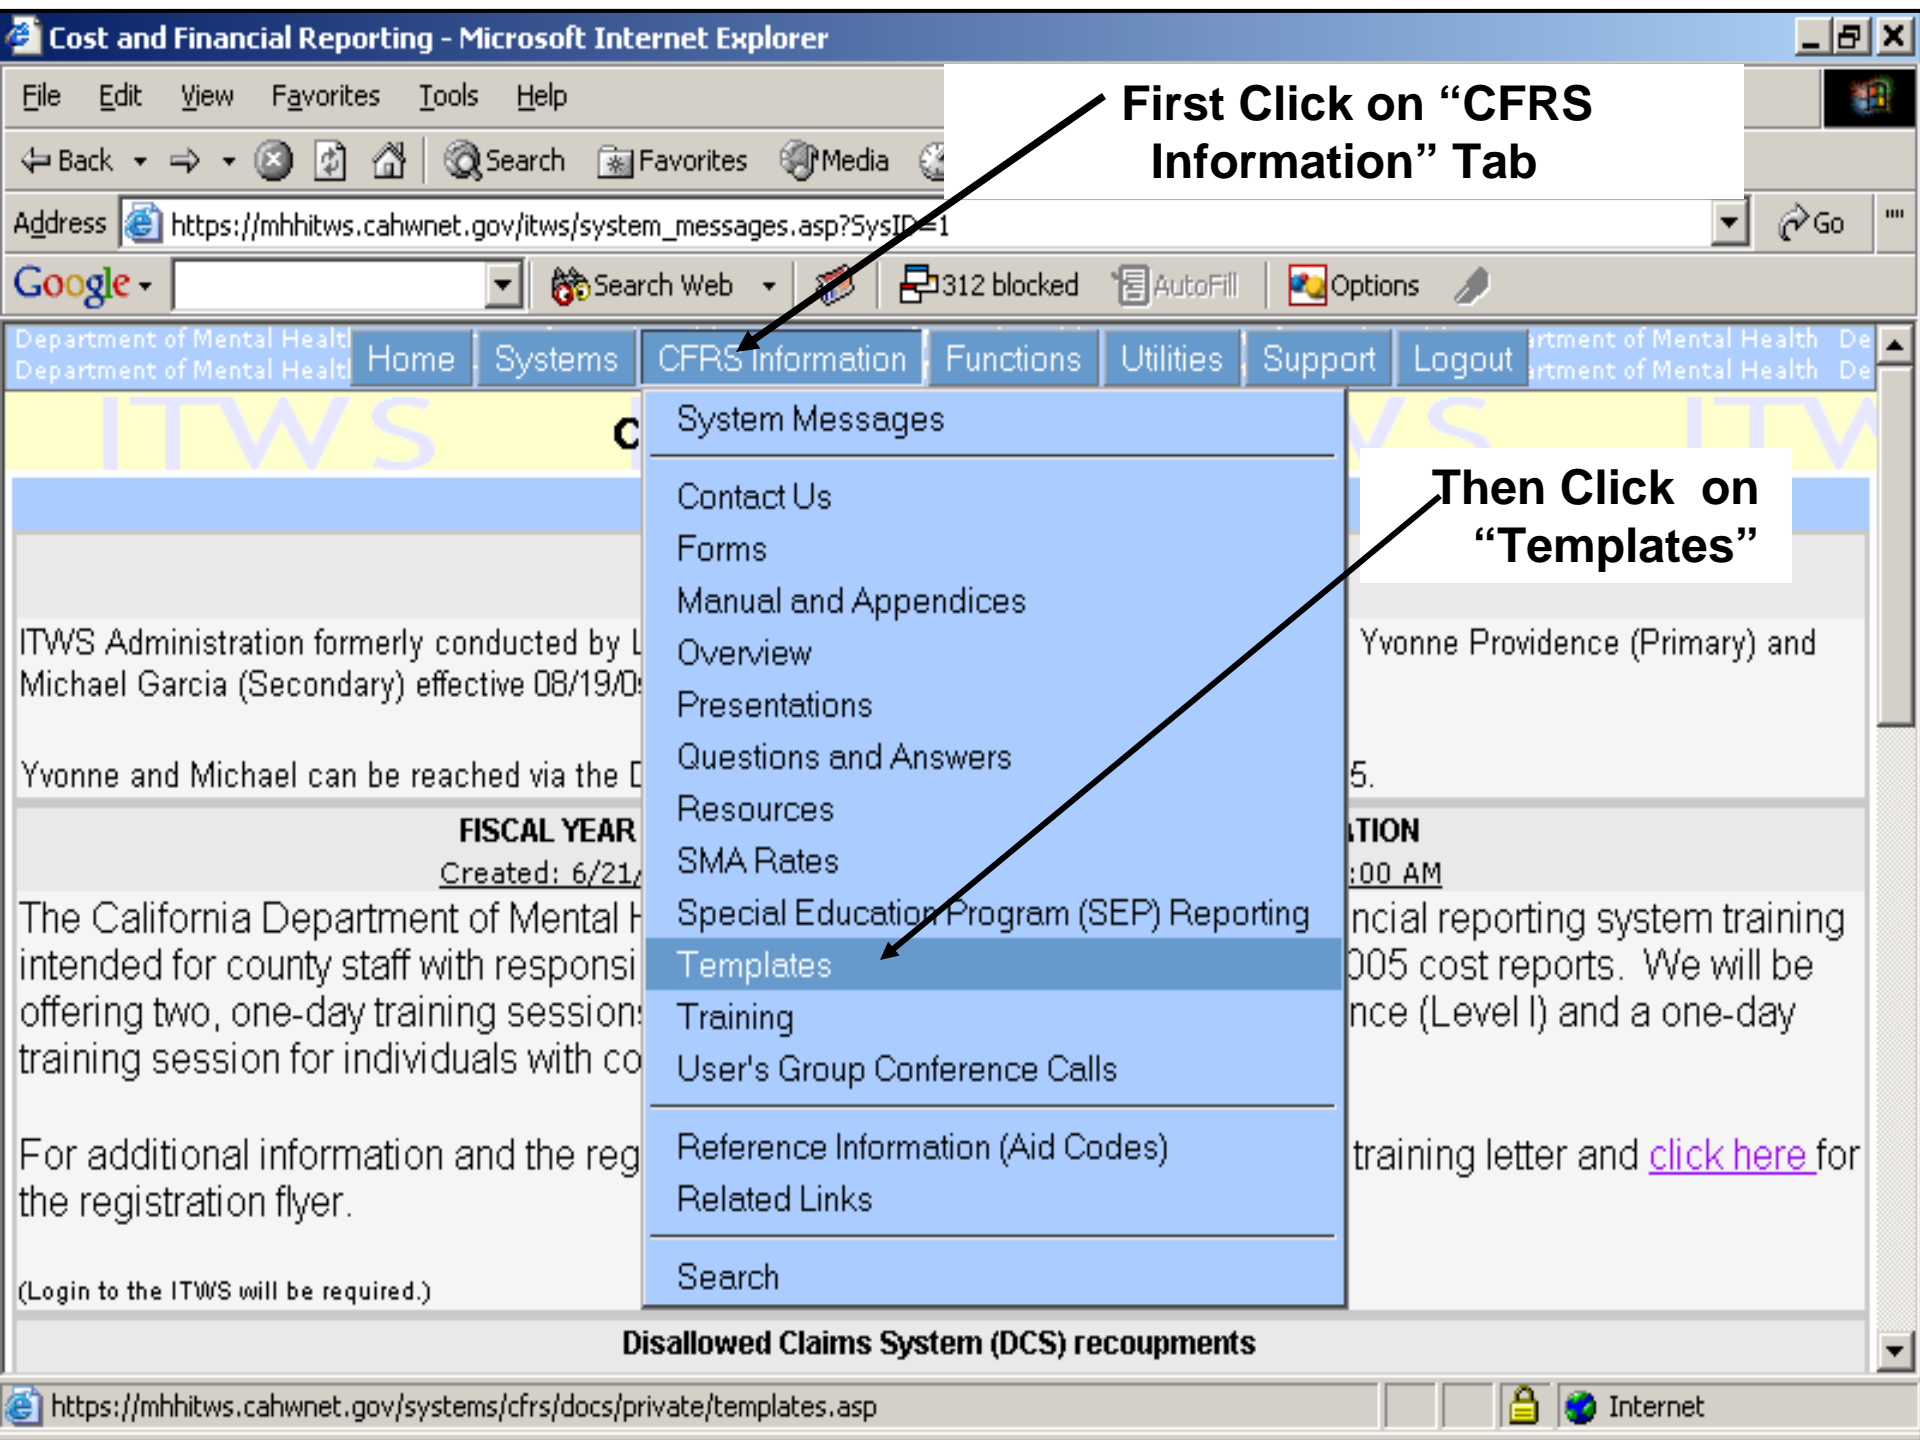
Cost and Financial Reporting - Microsoft Internet Explorer

File Edit View Favorites Tools Help

Back Search Favorites Media

Address https://mhhitws.cahwnet.gov/itws/system_messages.asp?SysID=1 Go

Google Search Web 312 blocked AutoFill Options

First Click on "CFRS Information" Tab

Department of Mental Healt Department of Mental Healt Home Systems CFRS Information Functions Utilities Support Logout artment of Mental Health De artment of Mental Health De

ITWS ITW

System Messages

Contact Us
Forms
Manual and Appendices
Overview
Presentations
Questions and Answers
Resources
SMA Rates
Special Education Program (SEP) Reporting
Templates
Training
User's Group Conference Calls

Reference Information (Aid Codes)
Related Links

Search

Then Click on "Templates"

ITWS Administration formerly conducted by L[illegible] Yvonne Providence (Primary) and Michael Garcia (Secondary) effective 08/19/0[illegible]

Yvonne and Michael can be reached via the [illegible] 5.

FISCAL YEAR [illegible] TION
Created: 6/21/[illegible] :00 AM

The California Department of Mental H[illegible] ncial reporting system training intended for county staff with responsi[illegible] 005 cost reports. We will be offering two, one-day training session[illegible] nce (Level I) and a one-day training session for individuals with co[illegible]

For additional information and the reg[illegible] training letter and click here for the registration flyer.

(Login to the ITWS will be required.)

Disallowed Claims System (DCS) recoupments

https://mhhitws.cahwnet.gov/systems/cfrs/docs/private/templates.asp Internet